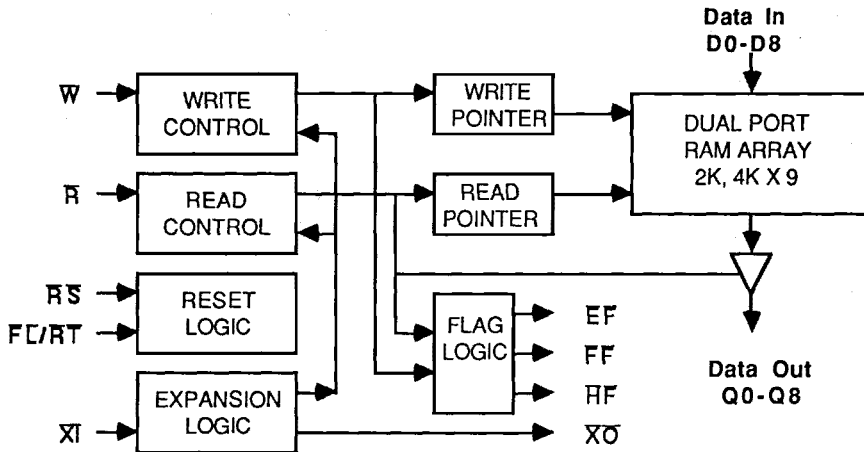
Data In
D0-D8

$\overline{W}$

WRITE CONTROL

WRITE POINTER

DUAL PORT RAM ARRAY 2K, 4K X 9

$\overline{R}$

READ CONTROL

READ POINTER

$\overline{RS}$

RESET LOGIC

$\overline{FL}/\overline{RT}$

FLAG LOGIC

$\overline{EF}$

$\overline{FF}$

$\overline{HF}$

Data Out
Q0-Q8

EXPANSION LOGIC

$\overline{XI}$

$\overline{XO}$